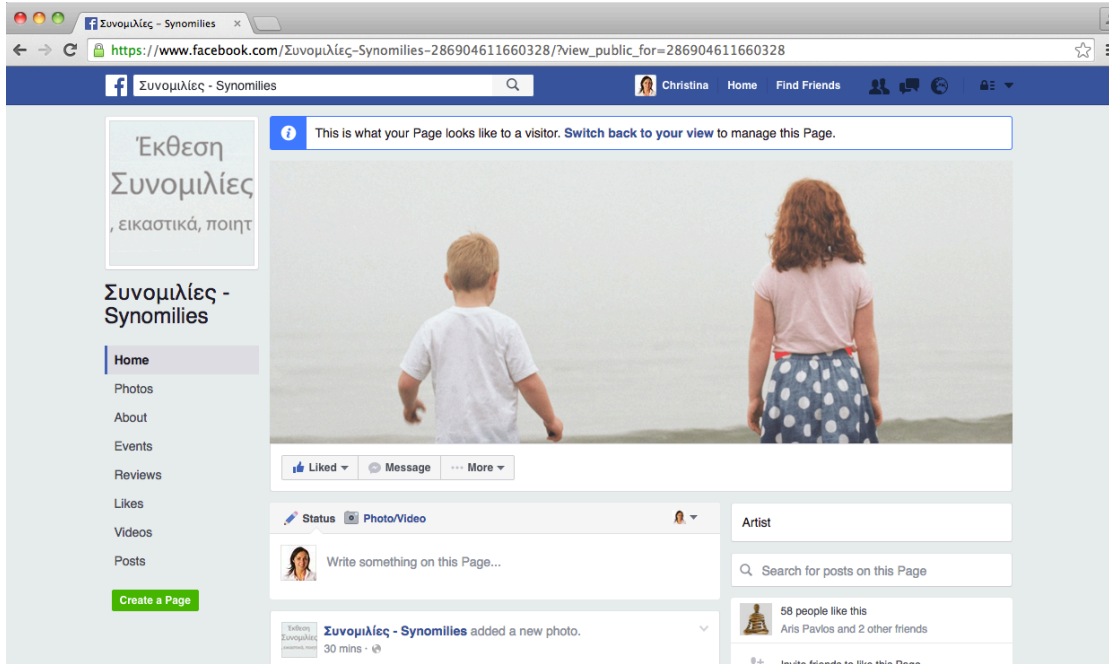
Συνομιλίες - Synomilies ×

https://www.facebook.com/Συνομιλίες-Synomilies-286904611660328/?view_public_for=286904611660328

Συνομιλίες - Synomilies

Christina Home Find Friends

Έκθεση Συνομιλίες , εικαστικά, ποιητ

Συνομιλίες - Synomilies

Home
Photos
About
Events
Reviews
Likes
Videos
Posts

Create a Page

This is what your Page looks like to a visitor. Switch back to your view to manage this Page.

Liked ▾ Message ··· More ▾

Status Photo/Video

Write something on this Page...

Συνομιλίες - Synomilies added a new photo.
30 mins ·

Artist

Search for posts on this Page

58 people like this
Aris Pavlos and 2 other friends

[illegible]